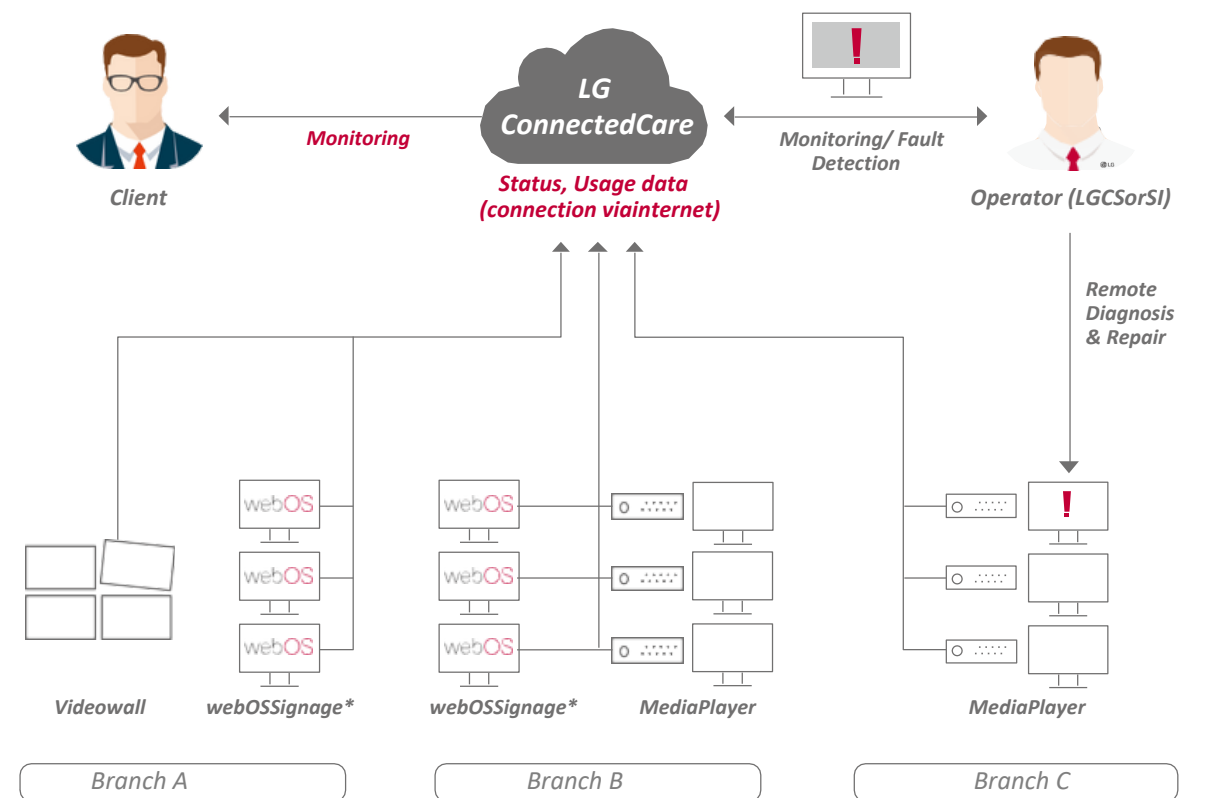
LG ConnectedCare

Monitoring

Client

Status, Usage data (connection viainternet)

!

Monitoring/ Fault Detection

Operator (LGCSorSI)

LG

Remote Diagnosis & Repair

webOS

webOS

webOS

webOS

webOS

webOS

!

Videowall

webOSSignage*

webOSSignage*

MediaPlayer

MediaPlayer

Branch A

Branch B

Branch C